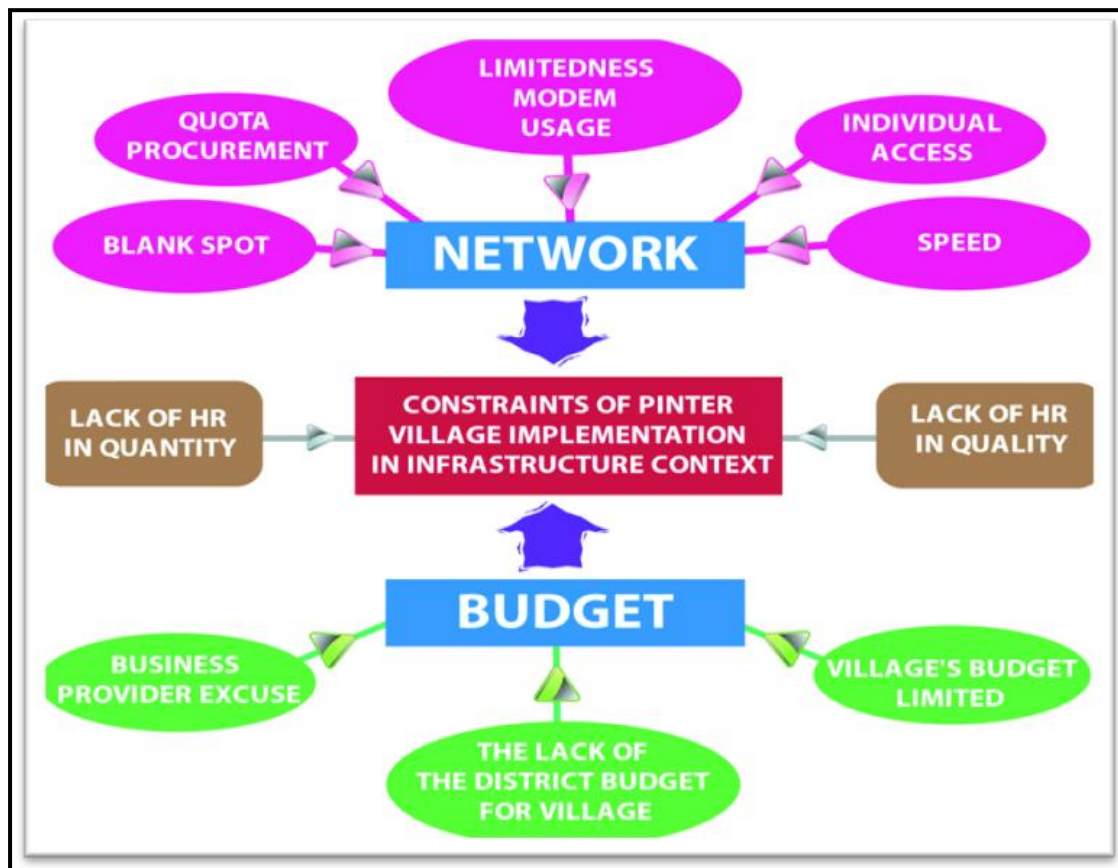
LIMITEDNESS MODEM USAGE

QUOTA PROCUREMENT

INDIVIDUAL ACCESS

BLANK SPOT

NETWORK

SPEED

LACK OF HR IN QUANTITY

CONSTRAINTS OF PINTER VILLAGE IMPLEMENTATION IN INFRASTRUCTURE CONTEXT

LACK OF HR IN QUALITY

BUDGET

BUSINESS PROVIDER EXCUSE

VILLAGE'S BUDGET LIMITED

THE LACK OF THE DISTRICT BUDGET FOR VILLAGE